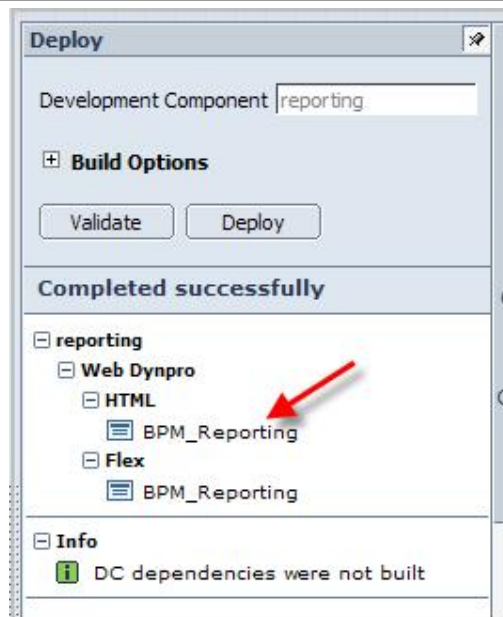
Deploy

Development Component reporting

⊞ Build Options

Validate  Deploy

Completed successfully

⊟ reporting
⊟ Web Dynpro
⊟ HTML
BPM_Reporting
⊟ Flex
BPM_Reporting

⊟ Info
DC dependencies were not built